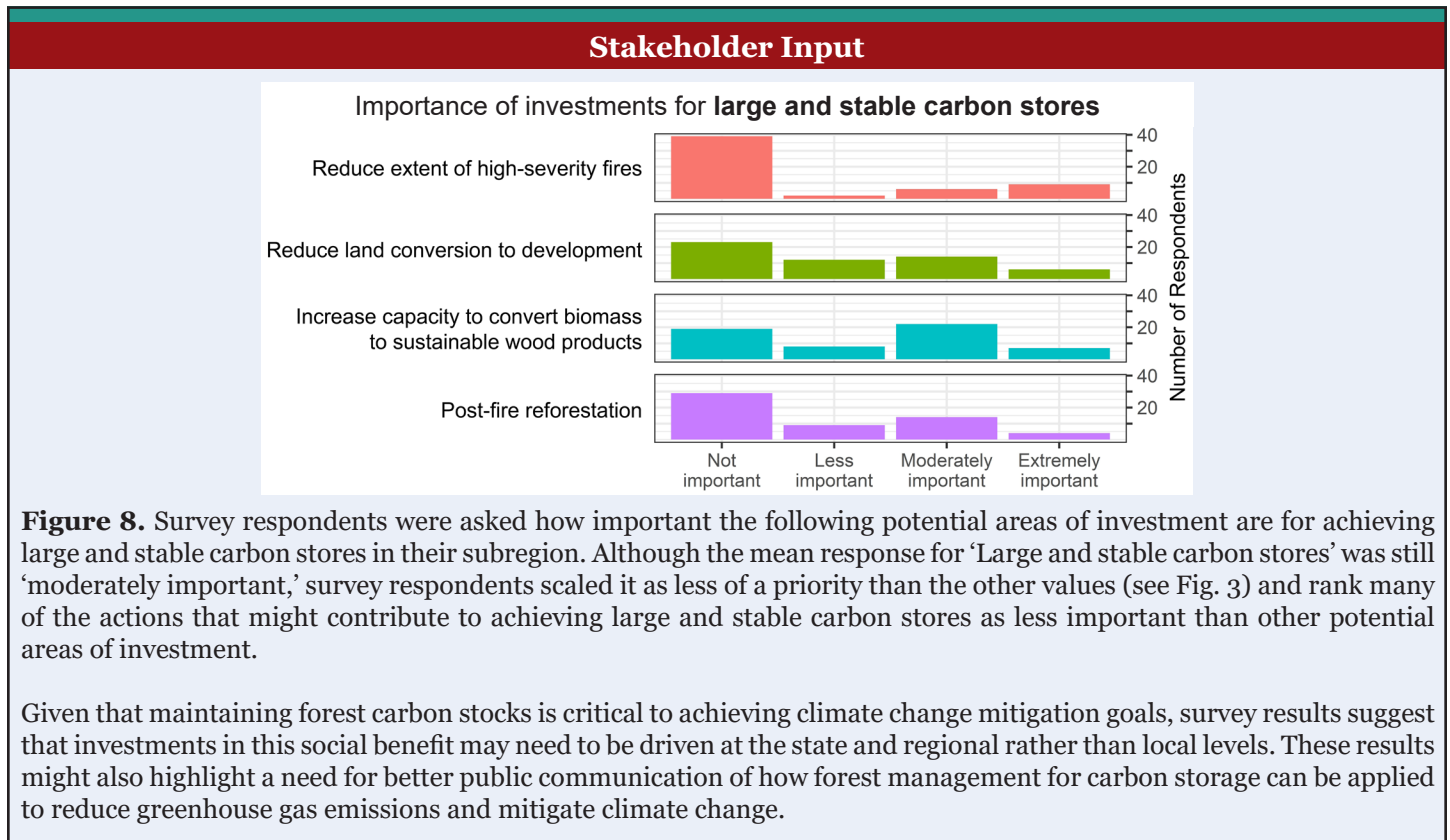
Stakeholder Input

Importance of investments for **large and stable carbon stores**

Reduce extent of high-severity fires

Reduce land conversion to development

Increase capacity to convert biomass to sustainable wood products

Post-fire reforestation

40
20
40
20
40
20
40
20

Number of Respondents

Not important | Less important | Moderately important | Extremely important

**Figure 8.** Survey respondents were asked how important the following potential areas of investment are for achieving large and stable carbon stores in their subregion. Although the mean response for 'Large and stable carbon stores' was still 'moderately important,' survey respondents scaled it as less of a priority than the other values (see Fig. 3) and rank many of the actions that might contribute to achieving large and stable carbon stores as less important than other potential areas of investment.

Given that maintaining forest carbon stocks is critical to achieving climate change mitigation goals, survey results suggest that investments in this social benefit may need to be driven at the state and regional rather than local levels. These results might also highlight a need for better public communication of how forest management for carbon storage can be applied to reduce greenhouse gas emissions and mitigate climate change.